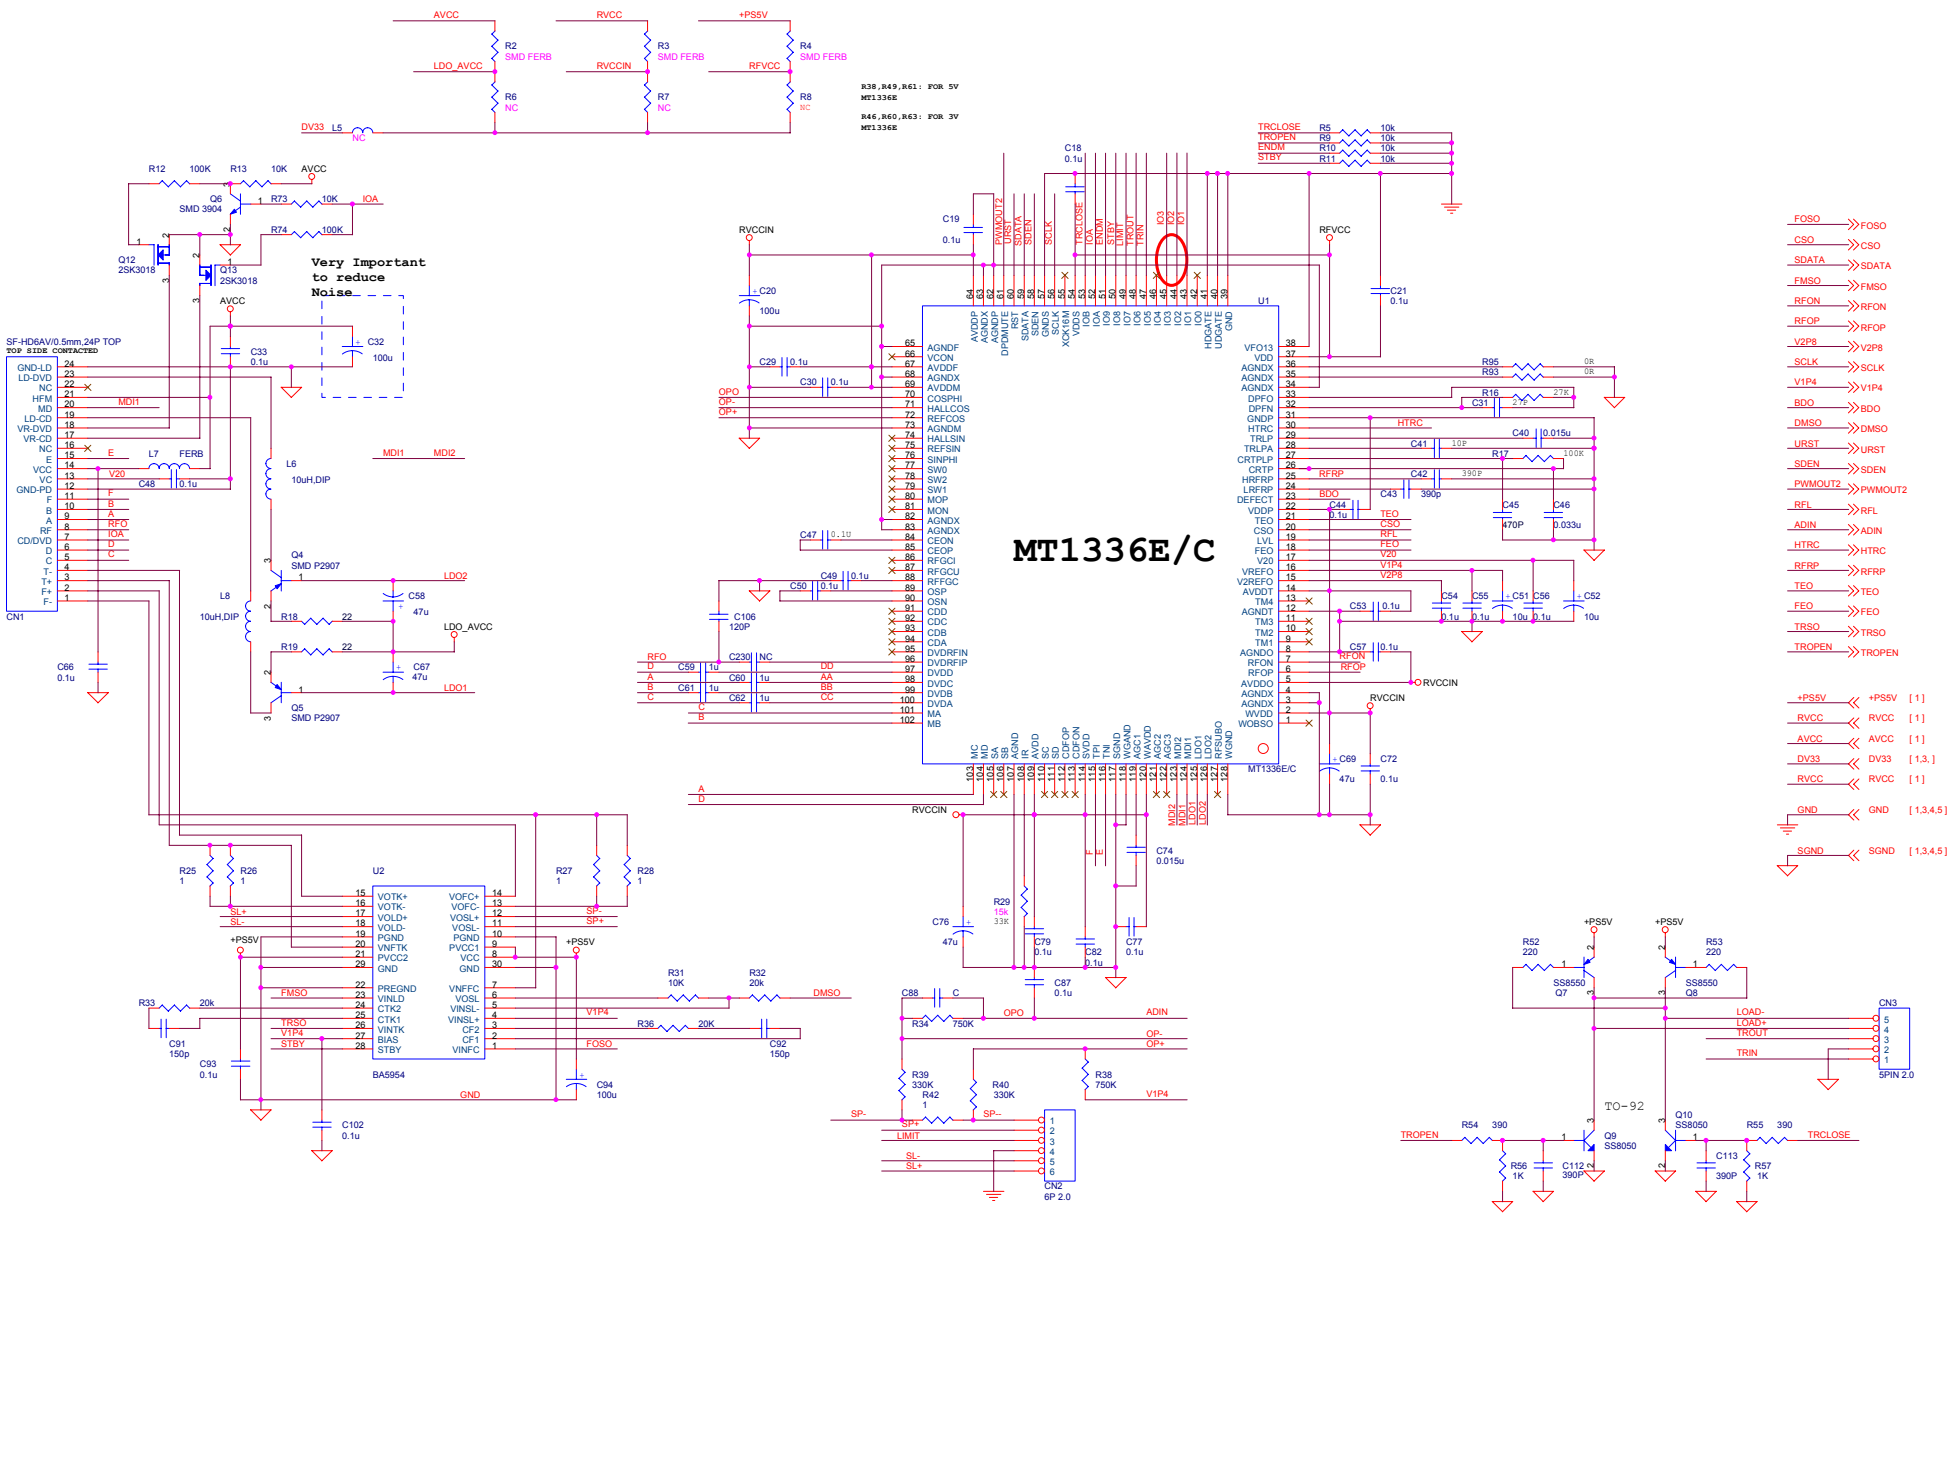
AVCC RVCC +PS5V

R2 SMD FERB
R3 SMD FERB
R4 SMD FERB

LDO_AVCC RVCCIN RFVCC

R6 NC
R7 NC
R8 NC

DV33 L5 NC

R38,R49,R61: FOR 5V
MT1336E

R46,R60,R63: FOR 3V
MT1336E

R12 100K R13 10K AVCC
Q6 SMD 3904
R73 10K IOA
R74 100K
Q12 2SK3018
Q13 2SK3018

Very Important to reduce Noise

AVCC
C33 0.1u
C32 100u

SF-HD6AV/0.5mm,24P TOP
TOP SIDE CONTACTED

GND-LD 24
LD-DVD 23
NC 22
HFM 21
MD 20 MDI1
LD-CD 19
VR-DVD 18
VR-CD 17
NC 16
E 15 E
VCC 14
VC 13 V20
GND-PD 12
F 11 F
B 10 B
A 9 A
RF 8 RFO
CD/DVD 7 IOA
D 6 D
C 5 C
T- 4
T+ 3
F+ 2
F- 1
CN1

L7 FERB
C48 0.1u
L6 10uH,DIP
MDI1 MDI2

Q4 SMD P2907
LDO2
C58 47u
L8 10uH,DIP
R18 22
LDO_AVCC
R19 22
C67 47u
LDO1
Q5 SMD P2907

C66 0.1u

R5 10k TRCLOSE
R9 10k TROPEN
R10 10k ENDM
R11 10k STBY

C18 0.1u
C19 0.1u
RVCCIN
C20 100u
RFVCC
C21 0.1u

PWMOUT2 URST SDATA SDEN SCLK TRCLOSE IOA ENDM STBY LIMIT TROUT TRIN IO3 IO2 IO1

64 63 62 61 60 59 58 57 56 55 54 53 52 51 50 49 48 47 46 45 44 43 42 41 40 39
AVDDP AGNDX AGNDP DPDMUTE RST SDATA SDEN GNDS SCLK XCK16M VDDS IOB IOA IO9 IO8 IO7 IO6 IO5 IO4 IO3 IO2 IO1 IO0 HDGATE UDGATE GND

U1

MT1336E/C

65 AGNDF
66 VCON
67 AVDDF
68 AGNDX
69 AVDDM
70 COSPHI
71 HALLCOS
72 REFCOS
73 AGNDM
74 HALLSIN
75 REFSIN
76 SINPHI
77 SW0
78 SW2
79 SW1
80 MOP
81 MON
82 AGNDX
83 AGNDX
84 CEON
85 CEOP
86 RFGCI
87 RFGCU
88 RFFGC
89 OSP
90 OSN
91 CDD
92 CDC
93 CDB
94 CDA
95 DVDRFIN
96 DVDRFIP
97 DVDD
98 DVDC
99 DVDB
100 DVDA
101 MA
102 MB

C29 0.1u
C30 0.1u
OPO OP- OP+
C47 0.1U
C49 0.1u
C50 0.1u
C106 120P
RFO D A B C
C59 1u C230 NC DD
C60 1u AA
C61 1u BB
C62 1u CC
C B

VFO13 38
VDD 37
AGNDX 36
AGNDX 35
AGNDX 34
DPFO 33
DPFN 32
GNDP 31
HTRC 30
TRLP 29
TRLPA 28
CRTPLP 27
CRTP 26
HRFRP 25
LRFRP 24
DEFECT 23
VDDP 22
TEO 21
CSO 20
LVL 19
FEO 18
V20 17
VREFO 16
V2REFO 15
AVDDT 14
TM4 13
AGNDT 12
TM3 11
TM2 10
TM1 9
AGNDO 8
RFON 7
RFOP 6
AVDDO 5
AGNDX 4
AGNDX 3
WVDD 2
WOBSO 1

R95 0R
R93 0R
R16 27K
C31 27P
HTRC
C40 0.015u
C41 10P
R17 100K
RFRP
C42 390P
BDO
C43 390p
C44 0.1u
C45 470P
C46 0.033u
TEO CSO RFL FEO V20 V1P4 V2P8
C53 0.1u
C54 0.1u
C55 0.1u
C51 10u
C56 0.1u
C52 10u
C57 0.1u
RFON RFOP
RVCCIN
RVCCIN
C69 47u
C72 0.1u

MC MD SA SB AGND IR AVDD SC SD CDFOP CDFON SVDD TPI TNI SGND WGAND AGC1 WAVDD AGC2 AGC3 MDI2 MDI1 LDO1 LDO2 RFSUBO WGND
103 104 105 106 107 108 109 110 111 112 113 114 115 116 117 118 119 120 121 122 123 124 125 126 127 128
MT1336E/C
A D
RVCCIN
MDI2 MDI1 LDO1 LDO2
E F
C74 0.015u
R29 15k 33K
C76 47u
C79 0.1u
C82 0.1u
C77 0.1u

C88 C
C87 0.1u
R34 750K OPO ADIN
OP- OP+
R39 330K R42 1
R40 330K
R38 750K V1P4
SP- SP+ SP--
LIMIT
SL- SL+
1 2 3 4 5 6
CN2 6P 2.0

FOSO CSO SDATA FMSO RFON RFOP V2P8 SCLK V1P4 BDO DMSO URST SDEN PWMOUT2 RFL ADIN HTRC RFRP TEO FEO TRSO TROPEN

+PS5V +PS5V [1]
RVCC RVCC [1]
AVCC AVCC [1]
DV33 DV33 [1,3,]
RVCC RVCC [1]
GND GND [1,3,4,5]
SGND SGND [1,3,4,5]

U2
R25 1
R26 1
R27 1
R28 1
15 VOTK+ VOFC+ 14
16 VOTK- VOFC- 13
17 VOLD+ VOSL+ 12
18 VOLD- VOSL- 11
19 PGND PGND 10
20 VNFTK PVCC1 9
21 PVCC2 VCC 8
29 GND GND 30
22 PREGND VNFFC 7
23 VINLD VOSL 6
24 CTK2 VINSL- 5
25 CTK1 VINSL+ 4
26 VINTK CF2 3
27 BIAS CF1 2
28 STBY VINFC 1
BA5954
SL+ SL- SP- SP+
+PS5V +PS5V
FMSO TRSO V1P4 STBY
R33 20k
C91 150p
C93 0.1u
R31 10K
R32 20k DMSO
V1P4
R36 20K
C92 150p
FOSO
C94 100u
GND
C102 0.1u

+PS5V +PS5V
R52 220
R53 220
SS8550 Q7
SS8550 Q8
LOAD- LOAD+ TROUT TRIN
CN3 5 4 3 2 1 5PIN 2.0
TO-92
Q10 SS8050
R54 390 TROPEN
Q9 SS8050
R55 390 TRCLOSE
R56 1K
C112 390P
C113 390P
R57 1K